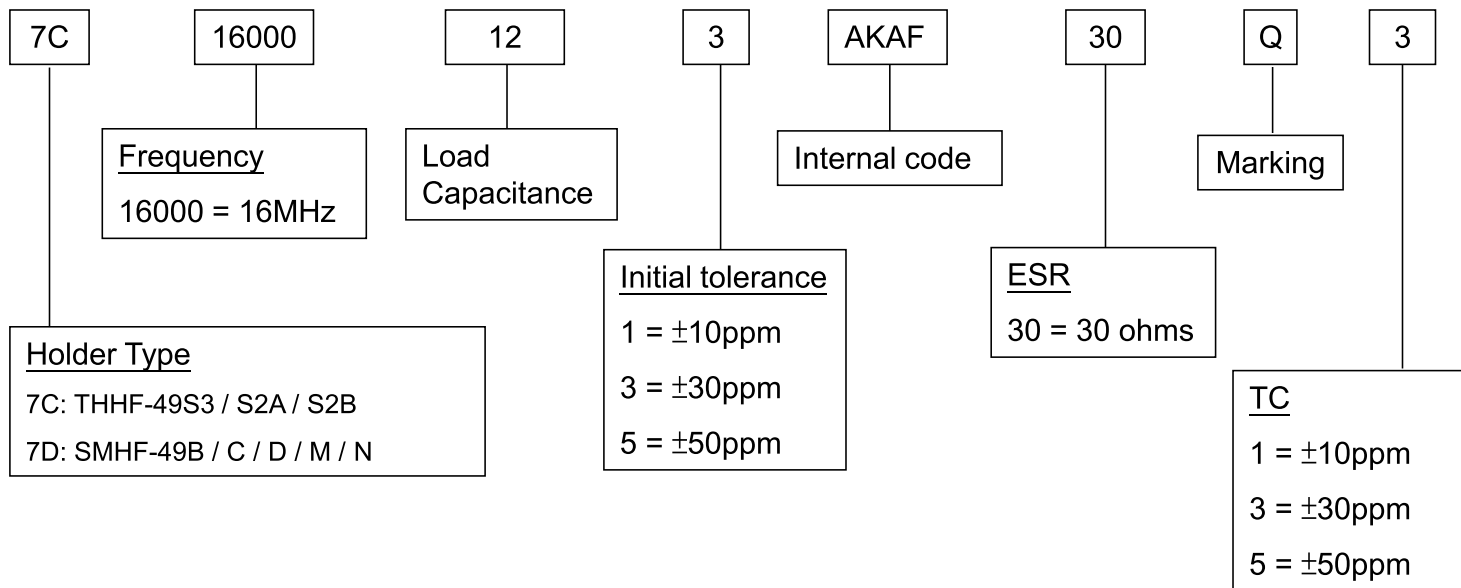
7C 16000 12 3 AKAF 30 Q 3

Frequency
16000 = 16MHz

Load Capacitance

Internal code

Marking

Initial tolerance
1 = $\pm$10ppm
3 = $\pm$30ppm
5 = $\pm$50ppm

ESR
30 = 30 ohms

Holder Type
7C: THHF-49S3 / S2A / S2B
7D: SMHF-49B / C / D / M / N

TC
1 = $\pm$10ppm
3 = $\pm$30ppm
5 = $\pm$50ppm